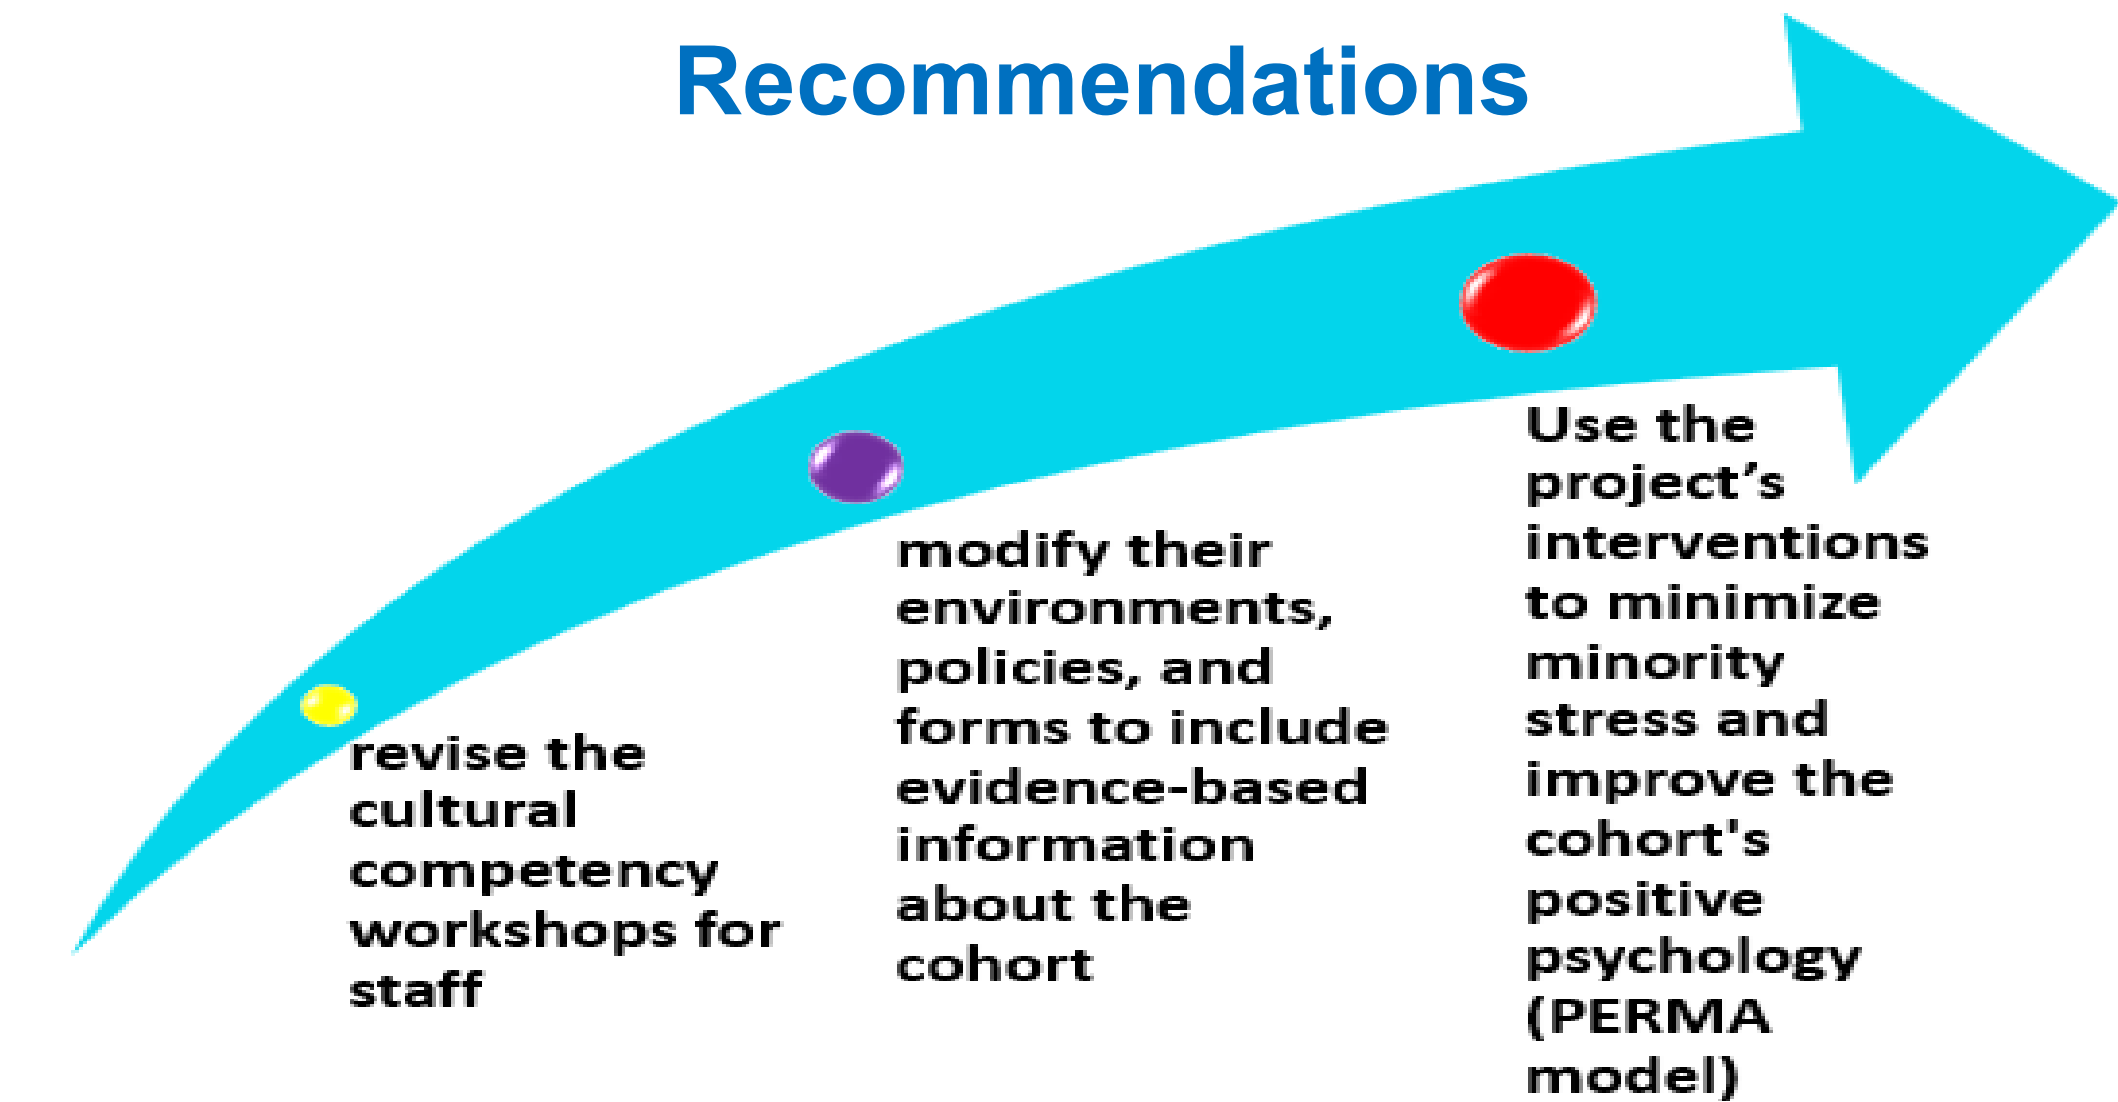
Recommendations

revise the cultural competency workshops for staff

modify their environments, policies, and forms to include evidence-based information about the cohort

Use the project’s interventions to minimize minority stress and improve the cohort's positive psychology (PERMA model)